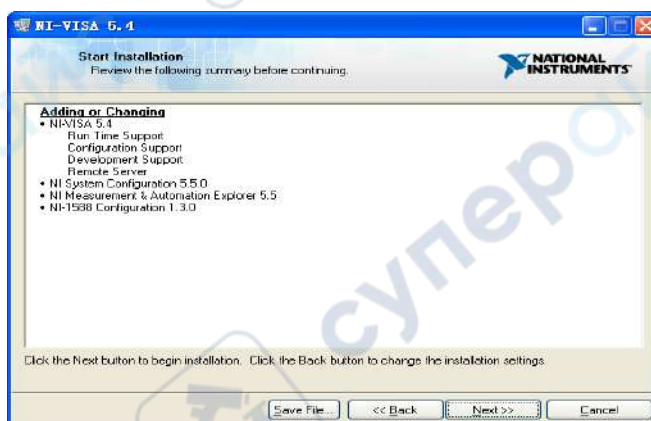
NI-VISA 5.4

Start Installation
Review the following summary before continuing.

NATIONAL INSTRUMENTS

Adding or Changing
• NI-VISA 5.4
Run Time Support
Configuration Support
Development Support
Remote Server
• NI System Configuration 5.5.0
• NI Measurement & Automation Explorer 5.5
• NI-1588 Configuration 1.3.0

cyper

Click the Next button to begin installation. Click the Back button to change the installation settings.

Save File... | << Back | Next >> | Cancel